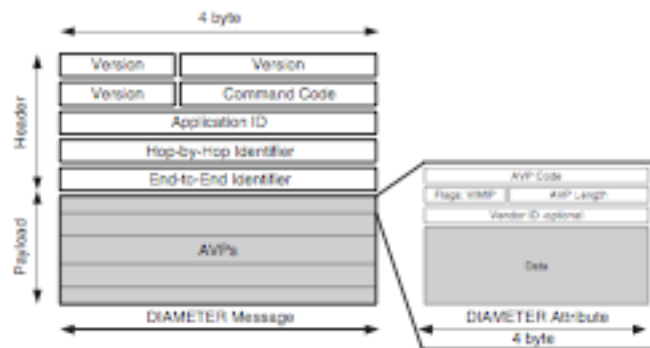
4 byte

Header

Version

Version

Version

Command Code

Application ID

Hop-by-Hop Identifier

End-to-End Identifier

Payload

AVPs

DIAMETER Message

AVP Code

Flags: VMMP

AVP Length

Vendor ID optional

Data

DIAMETER Attribute

4 byte